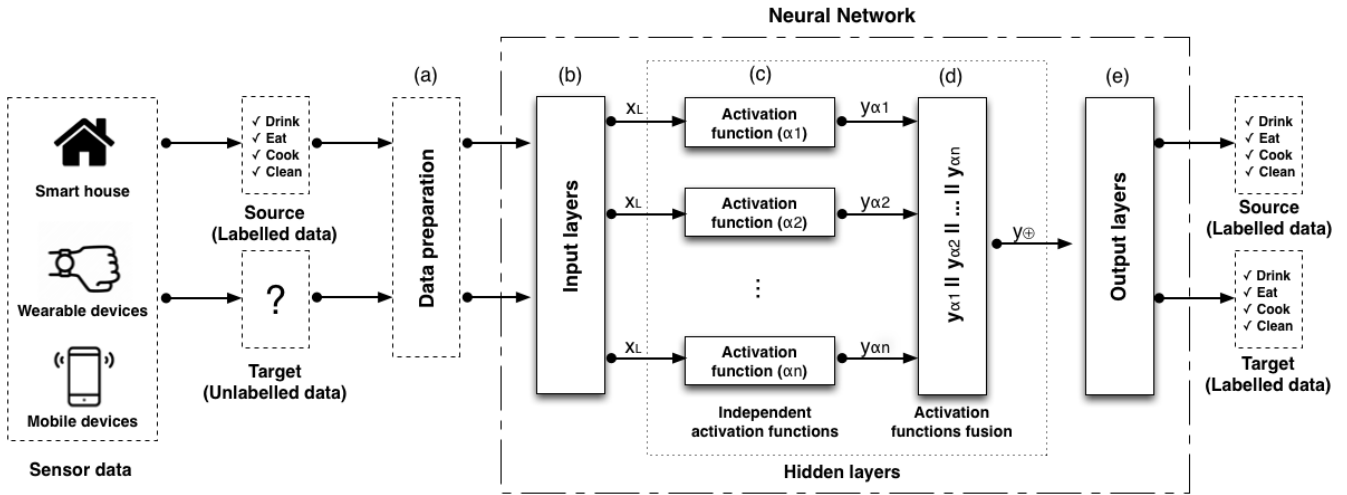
Neural Network

Smart house

Wearable devices

Mobile devices

Sensor data

✓ Drink
✓ Eat
✓ Cook
✓ Clean

Source
(Labelled data)

?

Target
(Unlabelled data)

(a)

Data preparation

(b)

Input layers

$x_L$

$x_L$

$x_L$

(c)

Activation function (α1)

Activation function (α2)

⋮

Activation function (αn)

Independent activation functions

$y_{\alpha1}$

$y_{\alpha2}$

$y_{\alpha n}$

(d)

$y_{\alpha1} \parallel y_{\alpha2} \parallel \ldots \parallel y_{\alpha n}$

Activation functions fusion

$y_{\oplus}$

Hidden layers

(e)

Output layers

✓ Drink
✓ Eat
✓ Cook
✓ Clean

Source
(Labelled data)

✓ Drink
✓ Eat
✓ Cook
✓ Clean

Target
(Labelled data)